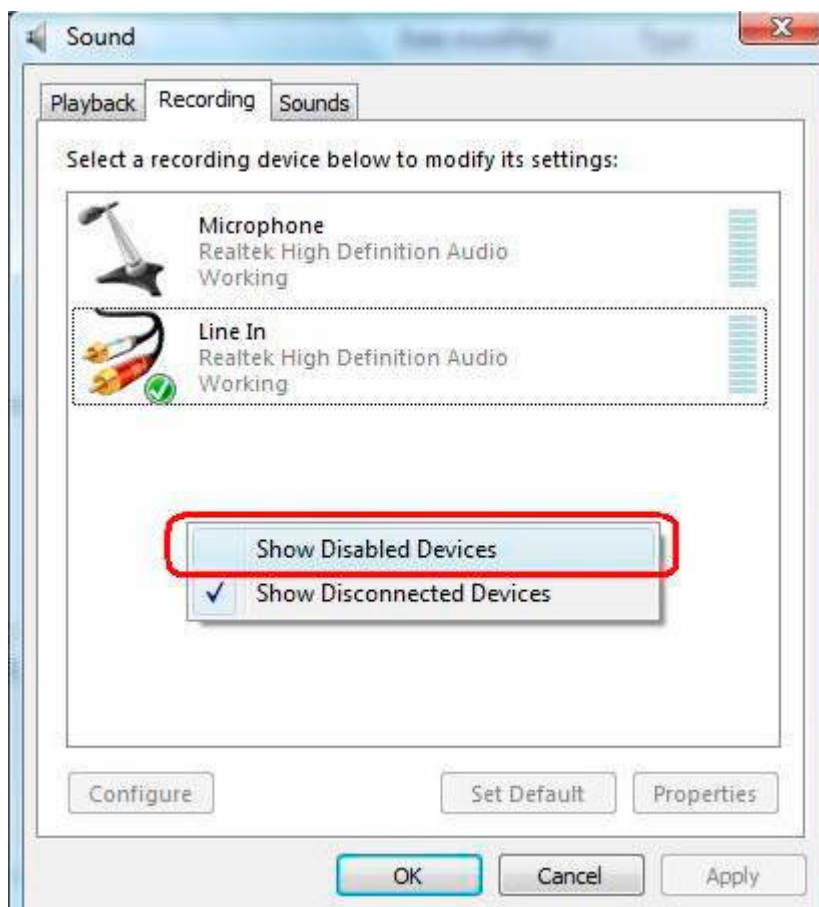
Sound

Playback Recording Sounds

Select a recording device below to modify its settings:

Microphone
Realtek High Definition Audio
Working

Line In
Realtek High Definition Audio
Working

Show Disabled Devices
✓ Show Disconnected Devices

Configure Set Default Properties

OK Cancel Apply